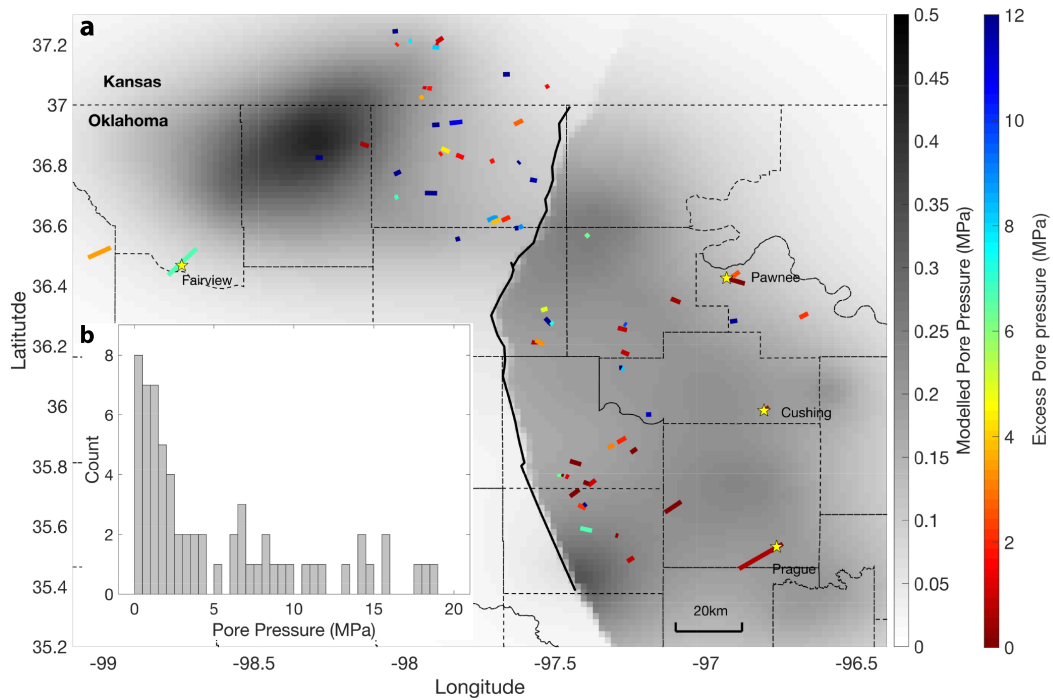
a

Kansas
Oklahoma

Fairview
Pawnee
Cushing
Prague

20km

37.2
37
36.8
36.6
36.4
36.2
36
35.8
35.6
35.4
35.2

Latitude

-99
-98.5
-98
-97.5
-97
-96.5

Longitude

b

Count

8
6
4
2
0

0
5
10
15
20

Pore Pressure (MPa)

0.5
0.45
0.4
0.35
0.3
0.25
0.2
0.15
0.1
0.05
0

Modelled Pore Pressure (MPa)

12
10
8
6
4
2
0

Excess Pore pressure (MPa)